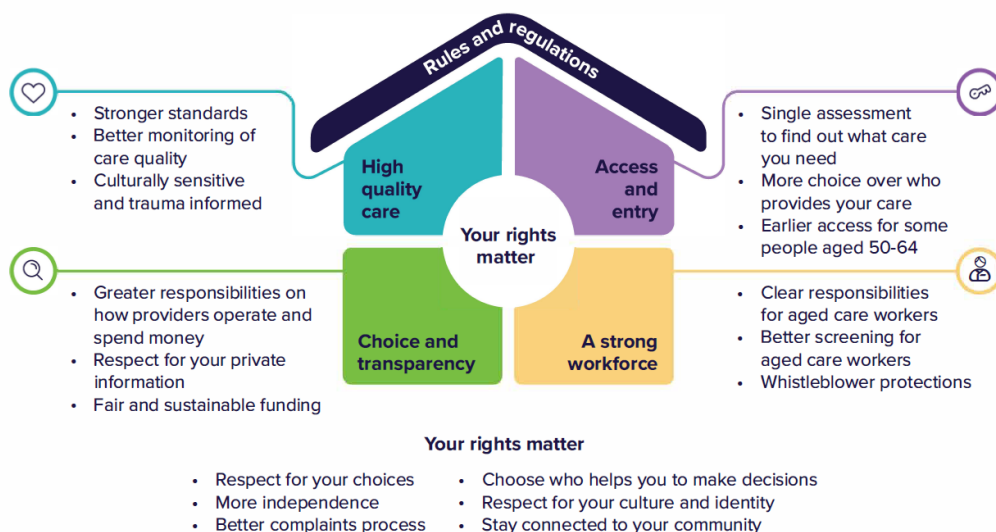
Rules and regulations

- Stronger standards
- Better monitoring of care quality
- Culturally sensitive and trauma informed

High quality care

Access and entry

- Single assessment to find out what care you need
- More choice over who provides your care
- Earlier access for some people aged 50-64

Your rights matter

- Greater responsibilities on how providers operate and spend money
- Respect for your private information
- Fair and sustainable funding

Choice and transparency

A strong workforce

- Clear responsibilities for aged care workers
- Better screening for aged care workers
- Whistleblower protections

Your rights matter

- Respect for your choices
- More independence
- Better complaints process

- Choose who helps you to make decisions
- Respect for your culture and identity
- Stay connected to your community